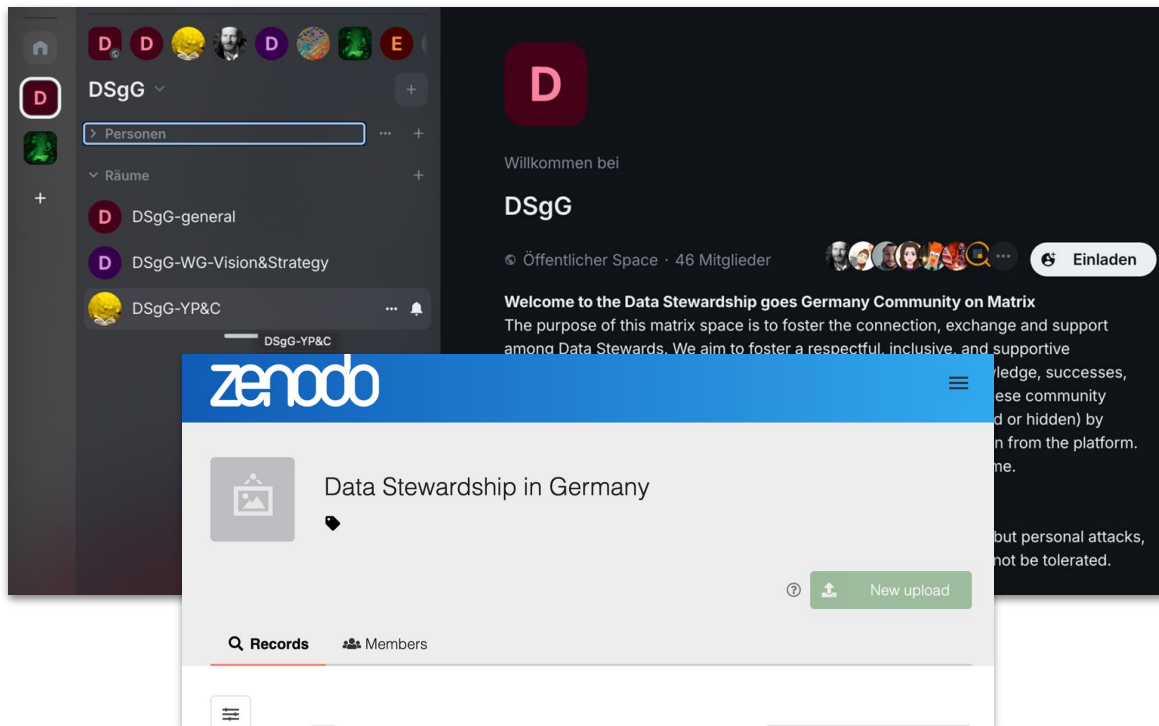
D D D E

D

DSgG

Personen

Räume

DSgG-general

DSgG-WG-Vision&Strategy

DSgG-YP&C

DSgG-YP&C

D

Willkommen bei

DSgG

Öffentlicher Space · 46 Mitglieder

Einladen

**Welcome to the Data Stewardship goes Germany Community on Matrix**
The purpose of this matrix space is to foster the connection, exchange and support among Data Stewards. We aim to foster a respectful, inclusive, and supportive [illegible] ledge, successes, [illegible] ese community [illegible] d or hidden) by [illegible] n from the platform. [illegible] me.

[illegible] but personal attacks, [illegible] not be tolerated.

zenodo

Data Stewardship in Germany

New upload

Records

Members